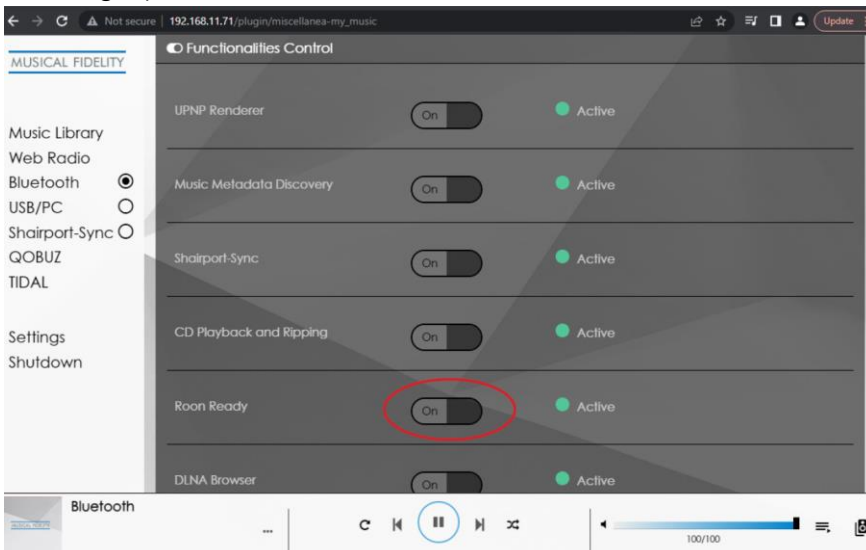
Not secure | 192.168.11.71/plugin/miscellanea-my_music

Update

MUSICAL FIDELITY

Music Library
Web Radio
Bluetooth
USB/PC
Shairport-Sync
QOBUZ
TIDAL

Settings
Shutdown

Functionalities Control

UPNP Renderer On Active

Music Metadata Discovery On Active

Shairport-Sync On Active

CD Playback and Ripping On Active

Roon Ready On Active

DLNA Browser On Active

Bluetooth

...

100/100